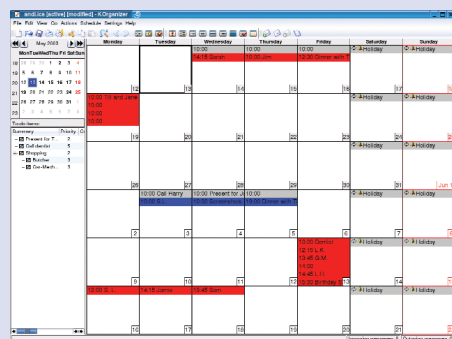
andi.ics [active] [modified] - KOrganizer

File Edit View Go Actions Schedule Settings Help

May 2003

| Mon | Tue | Wed | Thu | Fri | Sat | Sun |
|---|---|---|---|---|---|---|
| 28 | 29 | 30 | 1 | 2 | 3 | 4 |
| 5 | 6 | 7 | 8 | 9 | 10 | 11 |
| 12 | 13 | 14 | 15 | 16 | 17 | 18 |
| 19 | 20 | 21 | 22 | 23 | 24 | 25 |
| 26 | 27 | 28 | 29 | 30 | 31 | 1 |
| 2 | 3 | 4 | 5 | 6 | 7 | 8 |

To-do items

| Summary | Priority | C |
|---|---|---|
| Present for T... | 3 | |
| Call dentist | 3 | |
| Shopping | 3 | |
| Butcher | 3 | |
| Gro-Mech... | 3 | |

| Monday | Tuesday | Wednesday | Thursday | Friday | Saturday | Sunday |
|---|---|---|---|---|---|---|
| 12 | 13 | 10:00 14:15 Gareth 14 | 10:00 Jim 15 | 12:00 Dinner with T 16 | Holiday 17 | Holiday 18 |
| 10:00 16 and Jane 10:00 10:00 10:00 19 | 20 | 21 | 22 | 23 | Holiday 24 | Holiday 25 |
| 26 | 27 | 28 | 29 | 30 | Holiday 31 | Holiday Jun 1 |
| 2 | 10:00 Call Harry 10:00 S.I. 3 | 10:00 Present for Jo 10:00 Screenshots 4 | 10:00 Dinner with T 5 | 6 | Holiday 7 | Holiday 8 |
| 9 | 10 | 11 | 12 | 10:00 Contact 12:15 L.K. 13:45 G.M. 10:00 14:45 L.I. 18:30 Birthday 13 | Holiday 14 | Holiday 15 |
| 10:00 S. L. 16 | 14:15 Jane 17 | 16:45 Sam 18 | 19 | 20 | Holiday 21 | Holiday 22 |